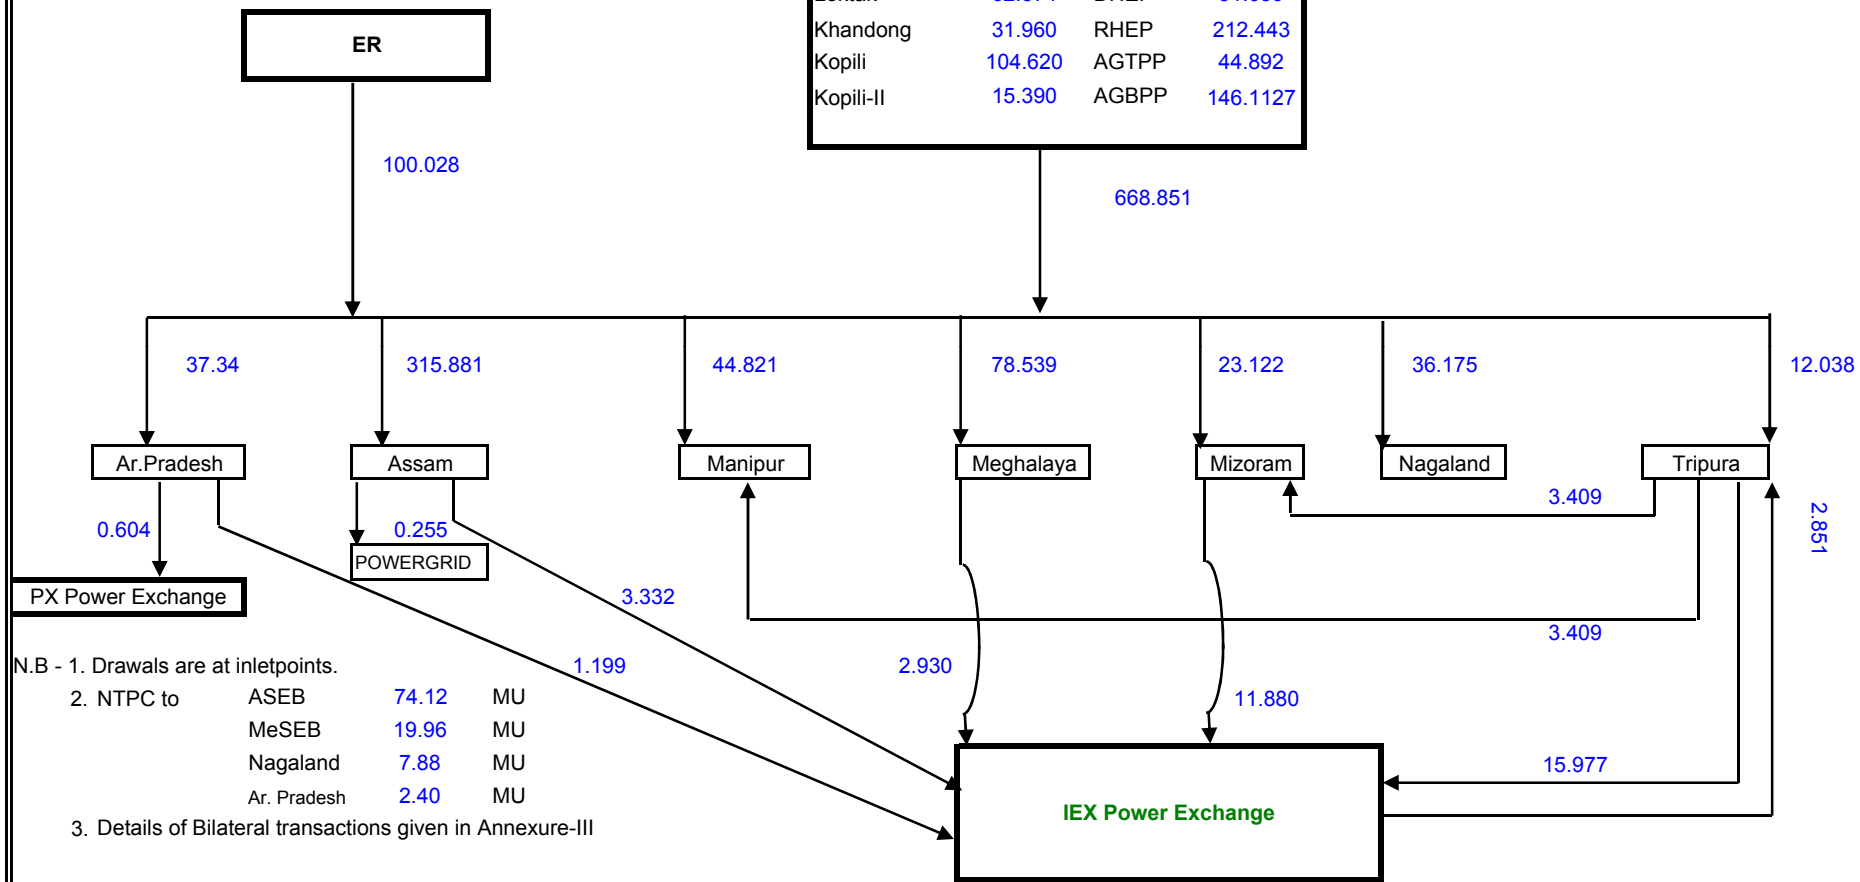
ER

100.028

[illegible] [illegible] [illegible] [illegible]
Khandong 31.960 RHEP 212.443
Kopili 104.620 AGTPP 44.892
Kopili-II 15.390 AGBPP 146.1127

668.851

37.34
315.881
44.821
78.539
23.122
36.175
12.038

Ar.Pradesh
Assam
Manipur
Meghalaya
Mizoram
Nagaland
Tripura

0.604
0.255
POWERGRID
PX Power Exchange
3.409
2.851
3.332
3.409
1.199
2.930
11.880
15.977

N.B - 1. Drawals are at inletpoints.
2. NTPC to ASEB 74.12 MU
MeSEB 19.96 MU
Nagaland 7.88 MU
Ar. Pradesh 2.40 MU
3. Details of Bilateral transactions given in Annexure-III

IEX Power Exchange